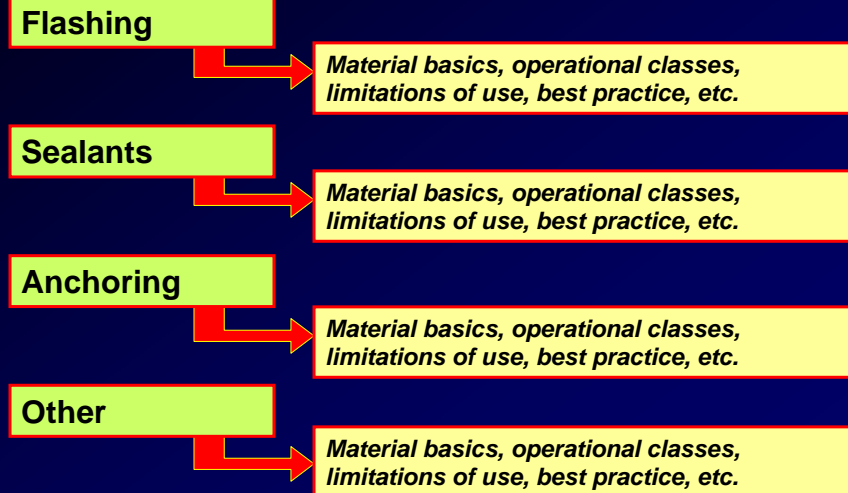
Flashing

Material basics, operational classes, limitations of use, best practice, etc.

Sealants

Material basics, operational classes, limitations of use, best practice, etc.

Anchoring

Material basics, operational classes, limitations of use, best practice, etc.

Other

Material basics, operational classes, limitations of use, best practice, etc.